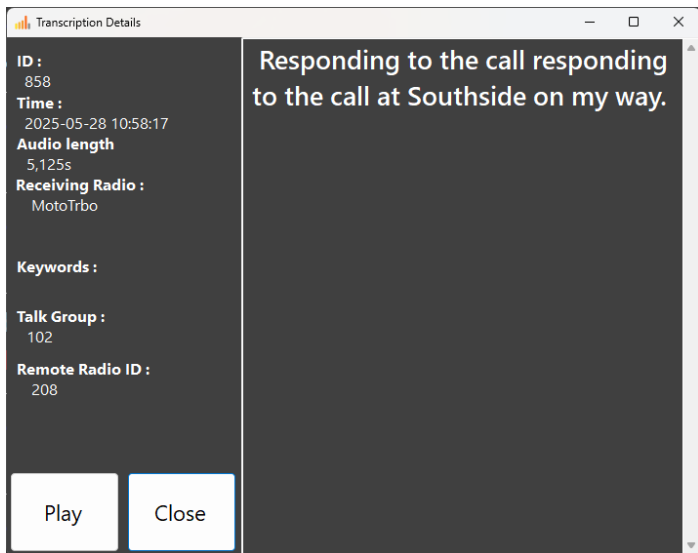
Transcription Details

ID :
858
Time :
2025-05-28 10:58:17
Audio length
5,125s
Receiving Radio :
MotoTrbo

Keywords :

Talk Group :
102

Remote Radio ID :
208

Play

Close

Responding to the call responding to the call at Southside on my way.